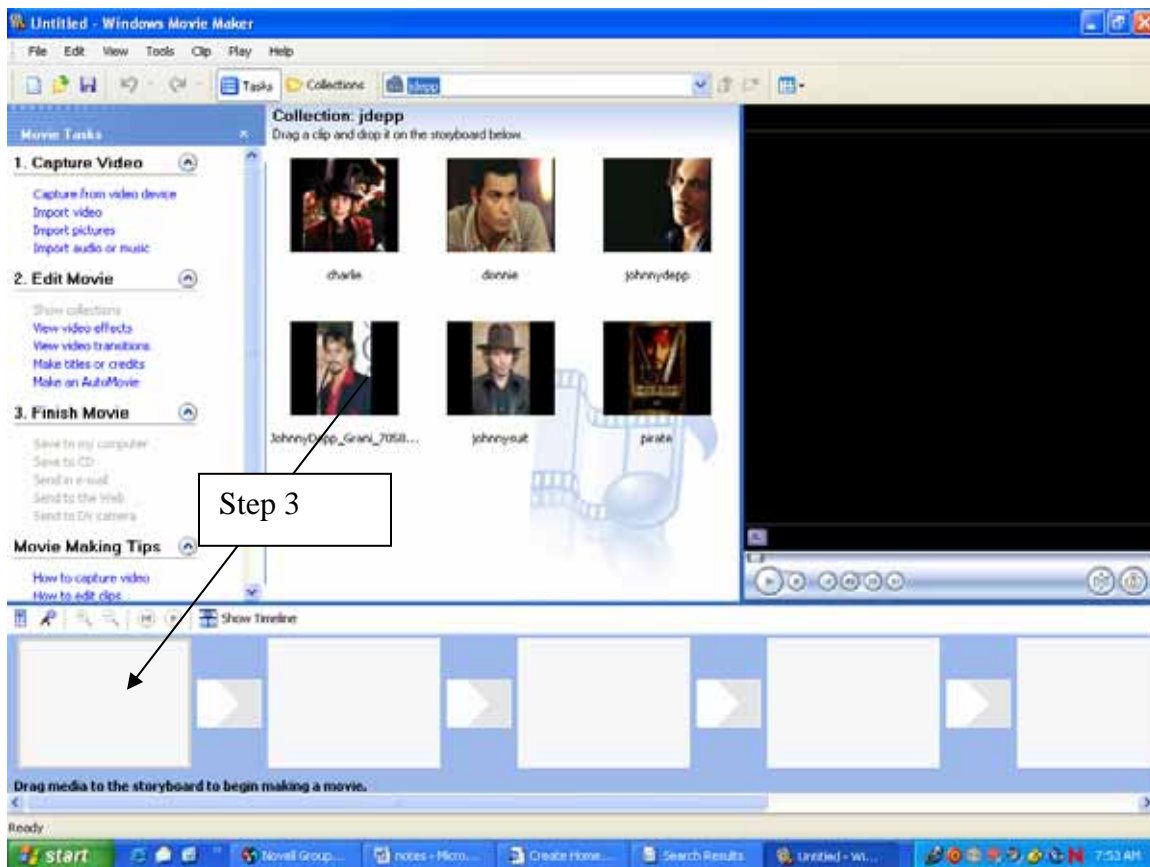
Untitled - Windows Movie Maker

File Edit View Tools Clip Play Help

Tasks Collections jdepp

Movie Tasks

1. Capture Video

Capture from video device
Import video
Import pictures
Import audio or music

2. Edit Movie

Show collections
View video effects
View video transitions
Make titles or credits
Make an AutoMovie

3. Finish Movie

Save to my computer
Save to CD
Send in e-mail
Send to the Web
Send to DV camera

Movie Making Tips

How to capture video
How to edit clips

Collection: jdepp
Drag a clip and drop it on the storyboard below.

charlie
donnie
johnnydepp
JohnnyDepp_Grani_7058...
johnnysuit
pirate

Step 3

Show Timeline

Drag media to the storyboard to begin making a movie.

Ready

start
Novell Group...
notes - Micro...
Create Home...
Search Results
Untitled - Wi...
7:53 AM